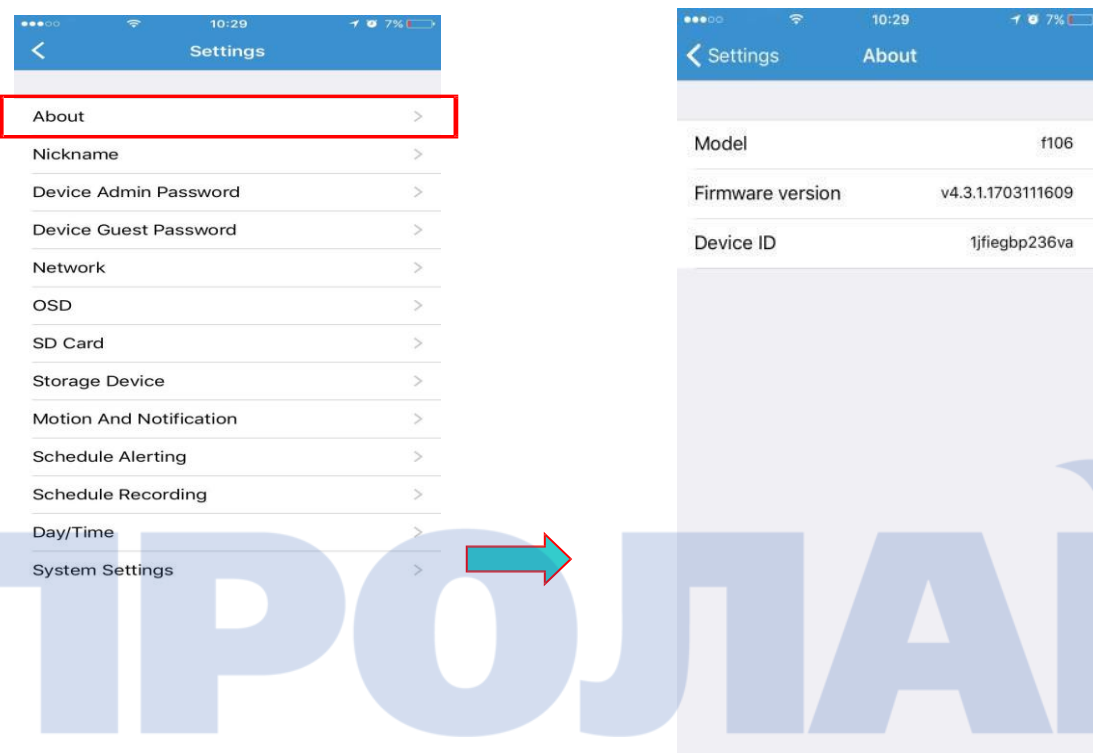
10:29 7%
<
Settings

About >
Nickname >
Device Admin Password >
Device Guest Password >
Network >
OSD >
SD Card >
Storage Device >
Motion And Notification >
Schedule Alerting >
Schedule Recording >
Day/Time >
System Settings >

10:29 7%
< Settings About

Model f106
Firmware version v4.3.1.1703111609
Device ID 1jfiegbp236va

ПРОЛАЙ